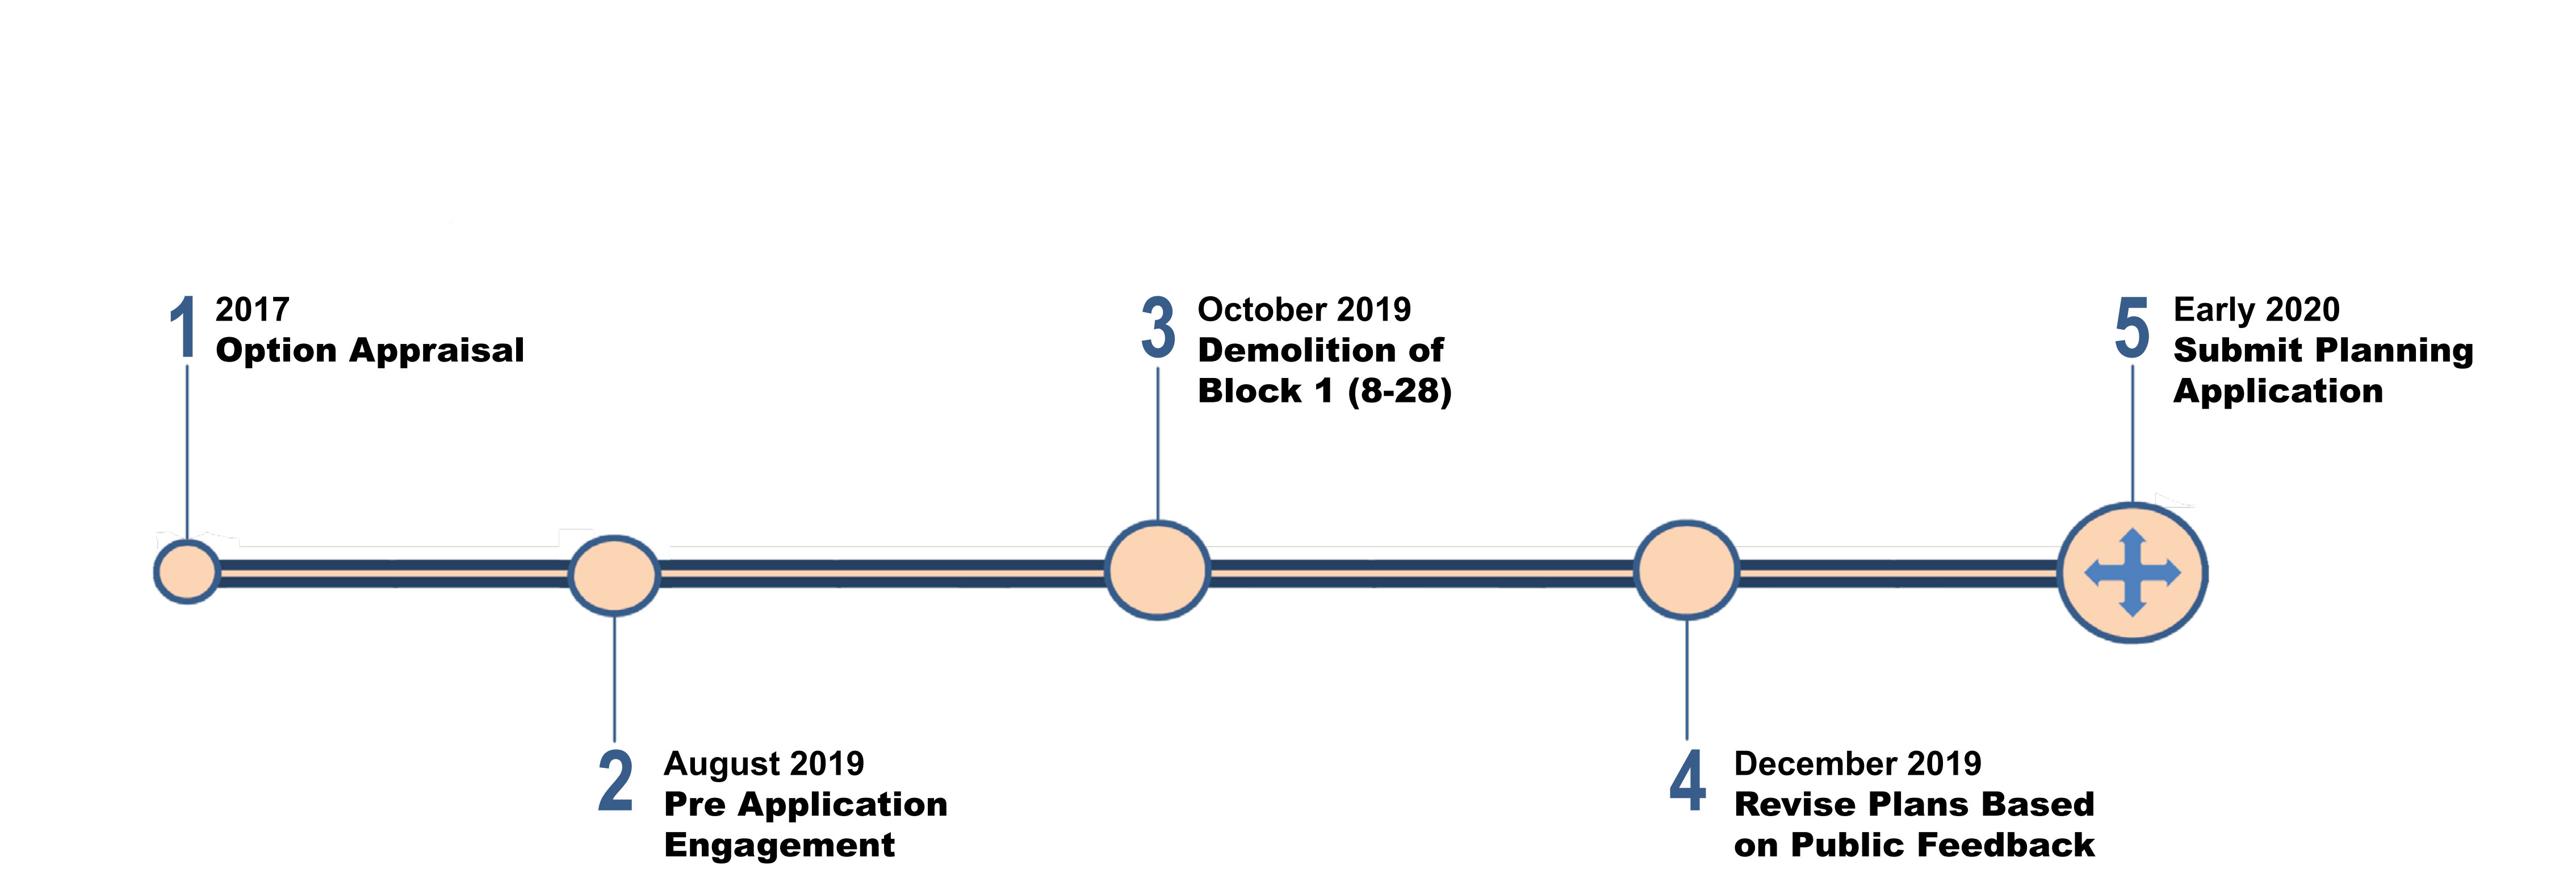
1 2017
Option Appraisal

3 October 2019
Demolition of Block 1 (8-28)

5 Early 2020
Submit Planning Application

2 August 2019
Pre Application Engagement

4 December 2019
Revise Plans Based on Public Feedback